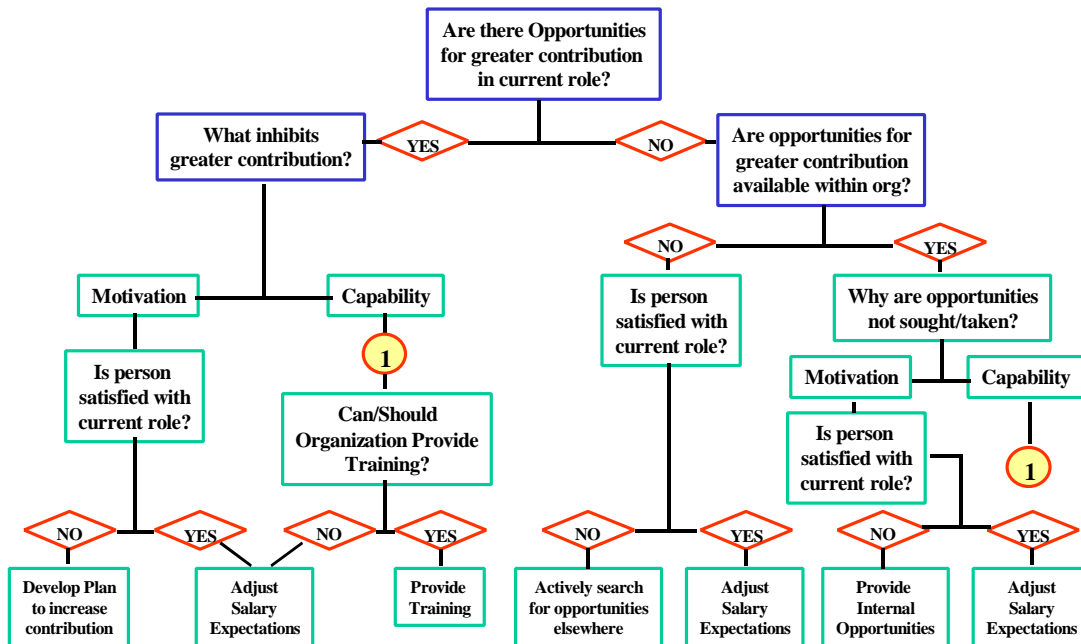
Are there Opportunities for greater contribution in current role?

What inhibits greater contribution?

YES

NO

Are opportunities for greater contribution available within org?

NO

YES

Motivation

Capability

1

Is person satisfied with current role?

Why are opportunities not sought/taken?

Motivation

Capability

Is person satisfied with current role?

Can/Should Organization Provide Training?

Is person satisfied with current role?

1

NO

YES

NO

YES

NO

YES

NO

YES

Develop Plan to increase contribution

Adjust Salary Expectations

Provide Training

Actively search for opportunities elsewhere

Adjust Salary Expectations

Provide Internal Opportunities

Adjust Salary Expectations